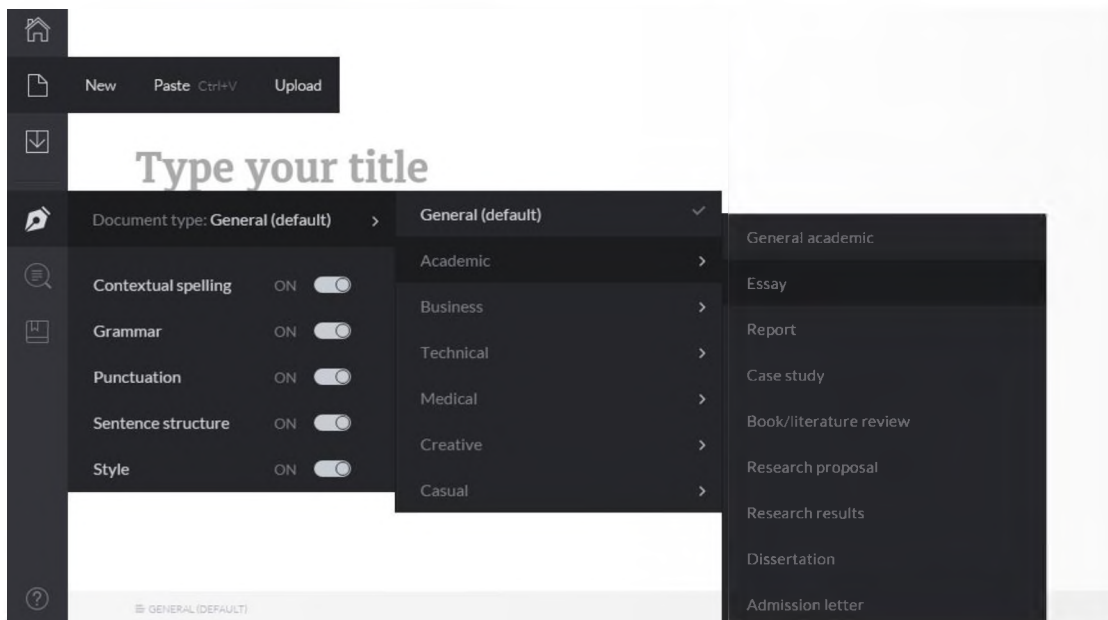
New Paste Ctrl+V Upload

Type your title

Document type: General (default) ›

Contextual spelling ON
Grammar ON
Punctuation ON
Sentence structure ON
Style ON

General (default) ✓
Academic ›
Business ›
Technical ›
Medical ›
Creative ›
Casual ›

General academic
Essay
Report
Case study
Book/literature review
Research proposal
Research results
Dissertation
Admission letter

GENERAL (DEFAULT)